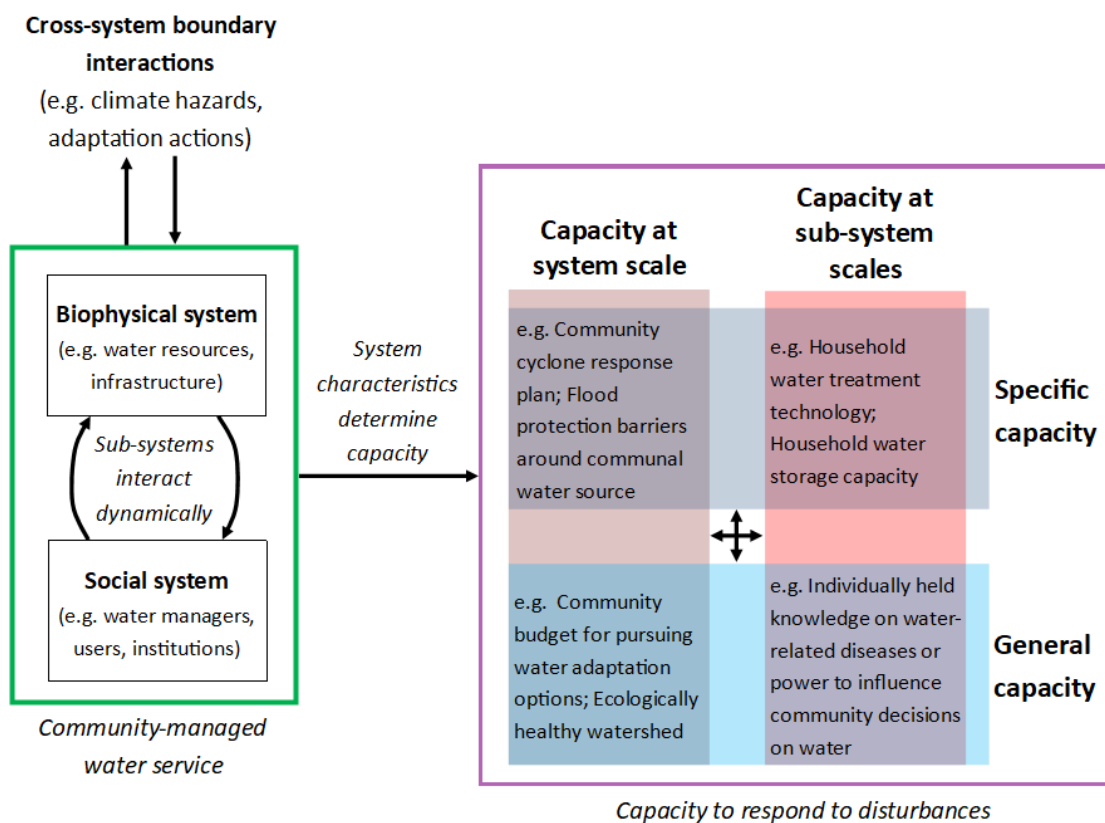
Cross-system boundary interactions
(e.g. climate hazards, adaptation actions)

Biophysical system
(e.g. water resources, infrastructure)

Sub-systems interact dynamically

Social system
(e.g. water managers, users, institutions)

Community-managed water service

System characteristics determine capacity

Capacity at system scale

Capacity at sub-system scales

e.g. Community cyclone response plan; Flood protection barriers around communal water source

e.g. Household water treatment technology; Household water storage capacity

Specific capacity

e.g. Community budget for pursuing water adaptation options; Ecologically healthy watershed

e.g. Individually held knowledge on water-related diseases or power to influence community decisions on water

General capacity

Capacity to respond to disturbances